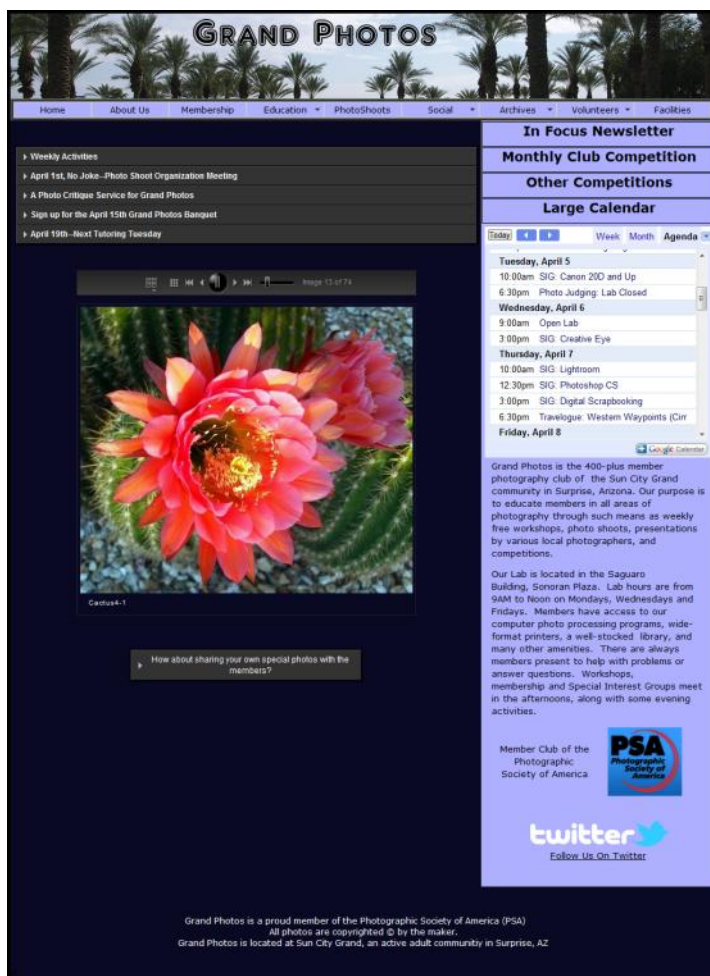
GRAND PHOTOS

Home | About Us | Membership | Education | PhotoShoots | Social | Archives | Volunteers | Facilities

In Focus Newsletter

Monthly Club Competition

Other Competitions

Large Calendar

Weekly Activities

April 1st, No Joke--Photo Shoot Organization Meeting

A Photo Critique Service for Grand Photos

Sign up for the April 15th Grand Photos Banquet

April 19th--Next Tutoring Tuesday

Image 13 of 74

Cactus4-1

How about sharing your own special photos with the members?

Today | Week | Month | Agenda

Tuesday, April 5
10:00am SIG: Canon 20D and Up
6:30pm Photo Judging: Lab Closed
Wednesday, April 6
9:00am Open Lab
3:00pm SIG: Creative Eye
Thursday, April 7
10:00am SIG: Lightroom
12:30pm SIG: Photoshop CS
3:00pm SIG: Digital Scrapbooking
6:30pm Travelogue: Western Waypoints (Cin
Friday, April 8

Google Calendar

Grand Photos is the 400-plus member photography club of the Sun City Grand community in Surprise, Arizona. Our purpose is to educate members in all areas of photography through such means as weekly free workshops, photo shoots, presentations by various local photographers, and competitions.

Our Lab is located in the Saguaro Building, Sonoran Plaza. Lab hours are from 9AM to Noon on Mondays, Wednesdays and Fridays. Members have access to our computer photo processing programs, wide-format printers, a well-stocked library, and many other amenities. There are always members present to help with problems or answer questions. Workshops, membership and Special Interest Groups meet in the afternoons, along with some evening activities.

Member Club of the Photographic Society of America

PSA Photographic Society of America

twitter
Follow Us On Twitter

Grand Photos is a proud member of the Photographic Society of America (PSA)
All photos are copyrighted © by the maker.
Grand Photos is located at Sun City Grand, an active adult communitiy in Surprise, AZ